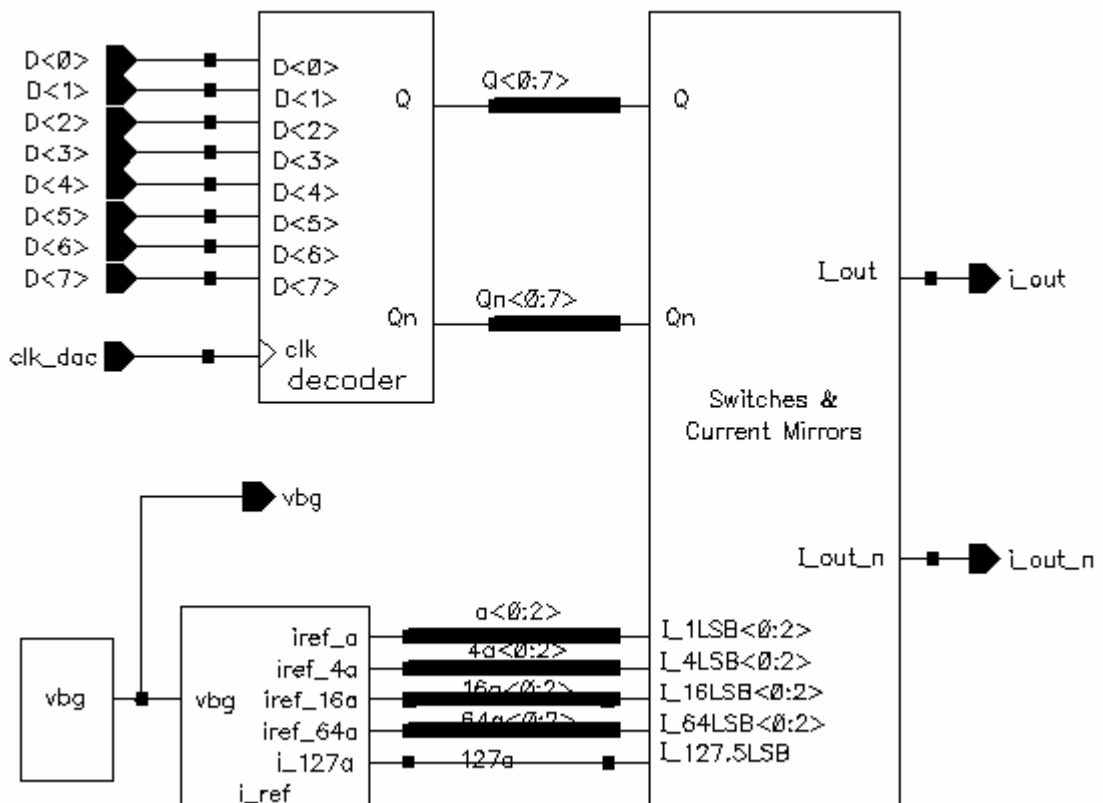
D<Ø>
D<1>
D<2>
D<3>
D<4>
D<5>
D<6>
D<7>

D<Ø>
D<1>
D<2>
D<3>
D<4>
D<5>
D<6>
D<7>
Q
Qn
clk
decoder

clk_dac

Q<Ø:7>
Qn<Ø:7>

Q
Qn
I_out
I_out_n
Switches & Current Mirrors

i_out
i_out_n

vbg

vbg

vbg
iref_a
iref_4a
iref_16a
iref_64a
i_127a
i_ref

a<Ø:2>
4a<Ø:2>
16a<Ø:2>
64a<Ø:2>
127a

I_1LSB<Ø:2>
I_4LSB<Ø:2>
I_16LSB<Ø:2>
I_64LSB<Ø:2>
I_127.5LSB